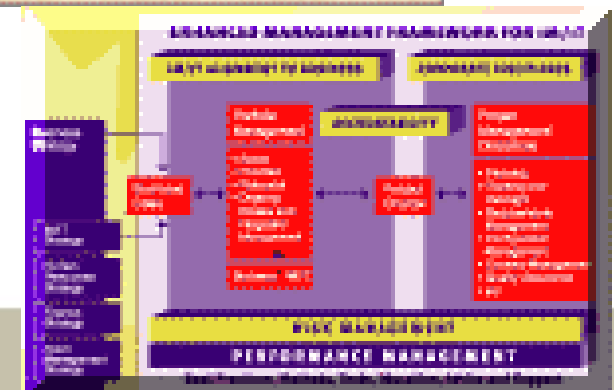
ENHANCED MANAGEMENT FRAMEWORK FOR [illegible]

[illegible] ALIGNMENT TO BUSINESS

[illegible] DISCIPLINES

Business Strategy

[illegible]

Portfolio Management

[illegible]

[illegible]

Project Management Discipline

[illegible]

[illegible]

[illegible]

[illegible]

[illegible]

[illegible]

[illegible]

RISK MANAGEMENT

PERFORMANCE MANAGEMENT

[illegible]